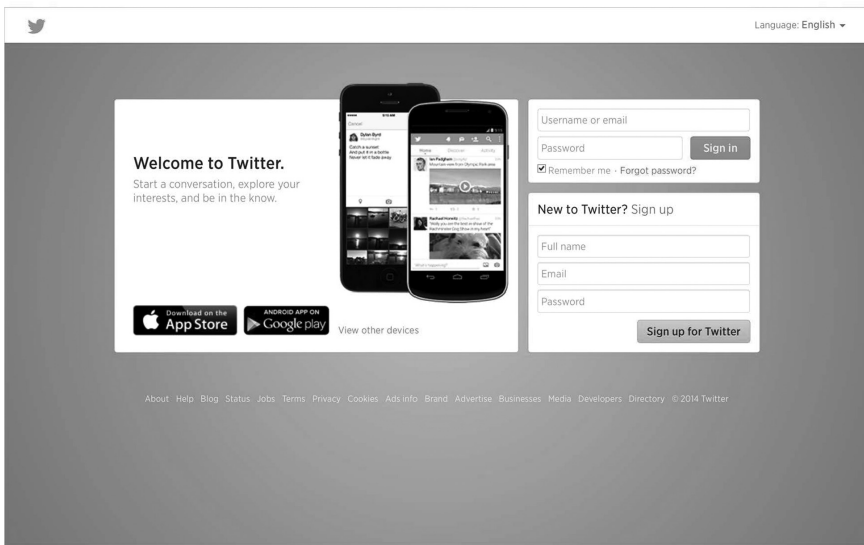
Language: English

Welcome to Twitter.

Start a conversation, explore your interests, and be in the know.

Cancel

Dylan Byrd

Catch a sunset
And put it in a bottle
Never let it fade away

Home Discover Activity

Ian Feighan

Rachael Horwitz

Download on the App Store

ANDROID APP ON Google play

View other devices

Username or email

Password

Sign in

Remember me · Forgot password?

New to Twitter? Sign up

Full name

Email

Password

Sign up for Twitter

About Help Blog Status Jobs Terms Privacy Cookies Ads info Brand Advertise Businesses Media Developers Directory © 2014 Twitter